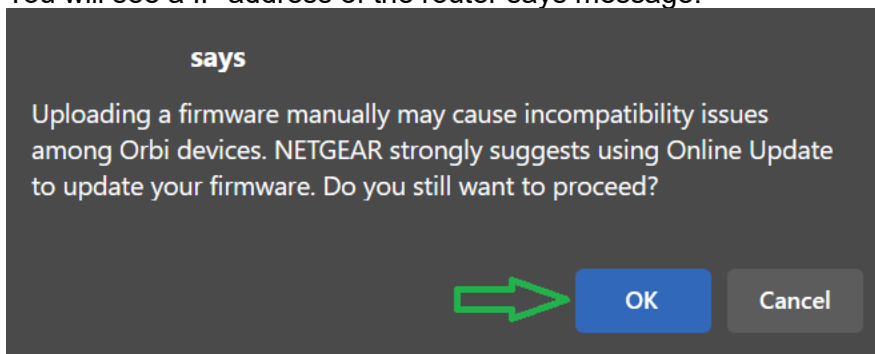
You will see a IP address of the router says message.

says

Uploading a firmware manually may cause incompatibility issues among Orbi devices. NETGEAR strongly suggests using Online Update to update your firmware. Do you still want to proceed?

OK

Cancel